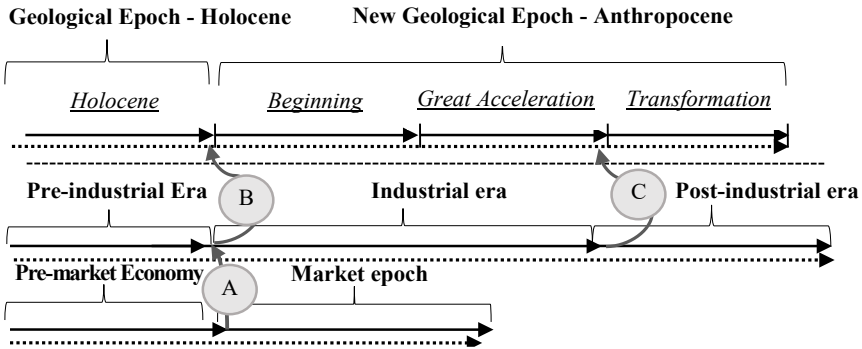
Geological Epoch - Holocene

New Geological Epoch - Anthropocene

Holocene

Beginning

Great Acceleration

Transformation

Pre-industrial Era

B

Industrial era

C

Post-industrial era

Pre-market Economy

A

Market epoch